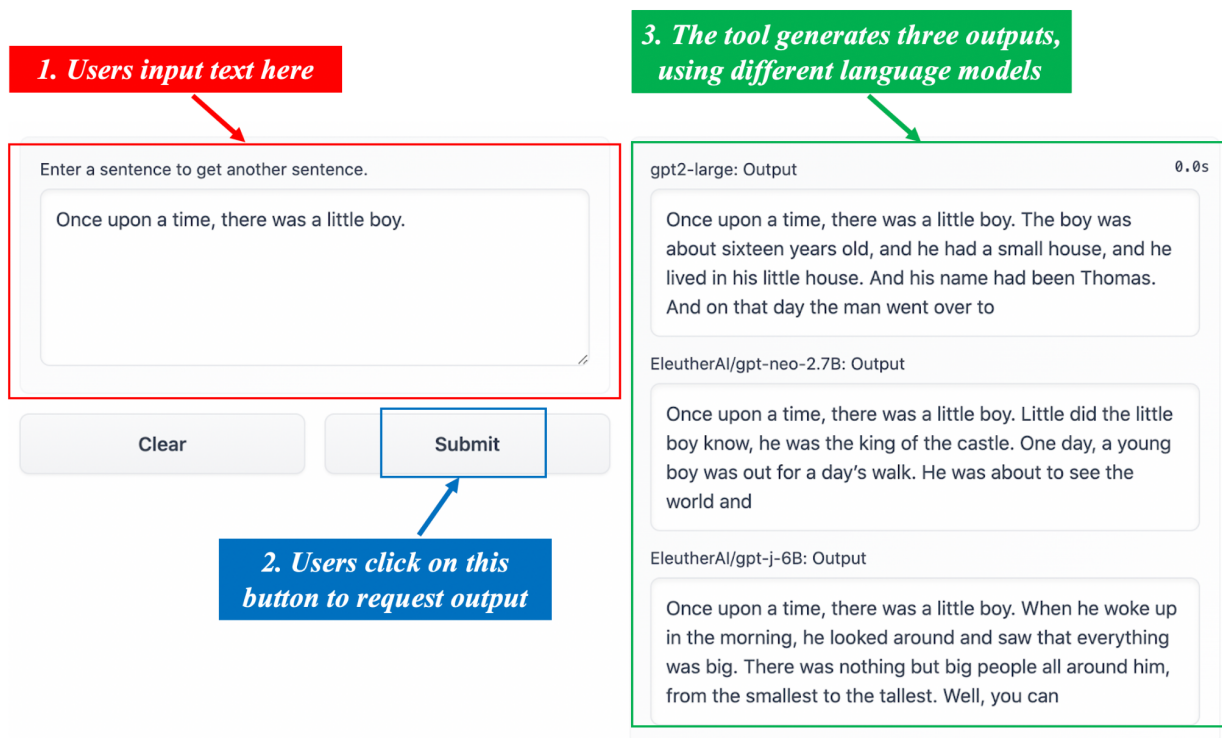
1. Users input text here

Enter a sentence to get another sentence.

Once upon a time, there was a little boy.

Clear

Submit

2. Users click on this button to request output

3. The tool generates three outputs, using different language models

gpt2-large: Output

0.0s

Once upon a time, there was a little boy. The boy was about sixteen years old, and he had a small house, and he lived in his little house. And his name had been Thomas. And on that day the man went over to

EleutherAI/gpt-neo-2.7B: Output

Once upon a time, there was a little boy. Little did the little boy know, he was the king of the castle. One day, a young boy was out for a day's walk. He was about to see the world and

EleutherAI/gpt-j-6B: Output

Once upon a time, there was a little boy. When he woke up in the morning, he looked around and saw that everything was big. There was nothing but big people all around him, from the smallest to the tallest. Well, you can